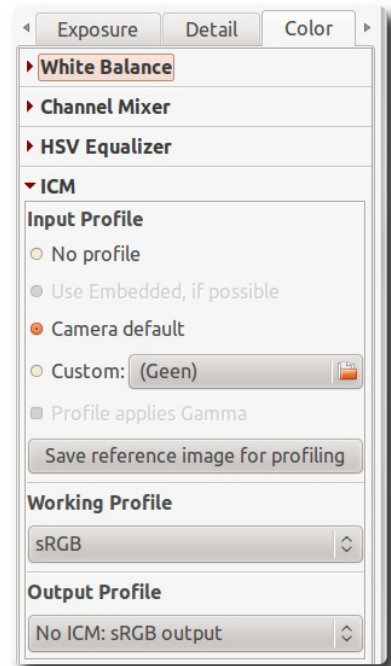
Exposure
Detail
Color

White Balance

Channel Mixer

HSV Equalizer

ICM

Input Profile

No profile

Use Embedded, if possible

Camera default

Custom: (Geen)

Profile applies Gamma

Save reference image for profiling

Working Profile

sRGB

Output Profile

No ICM: sRGB output